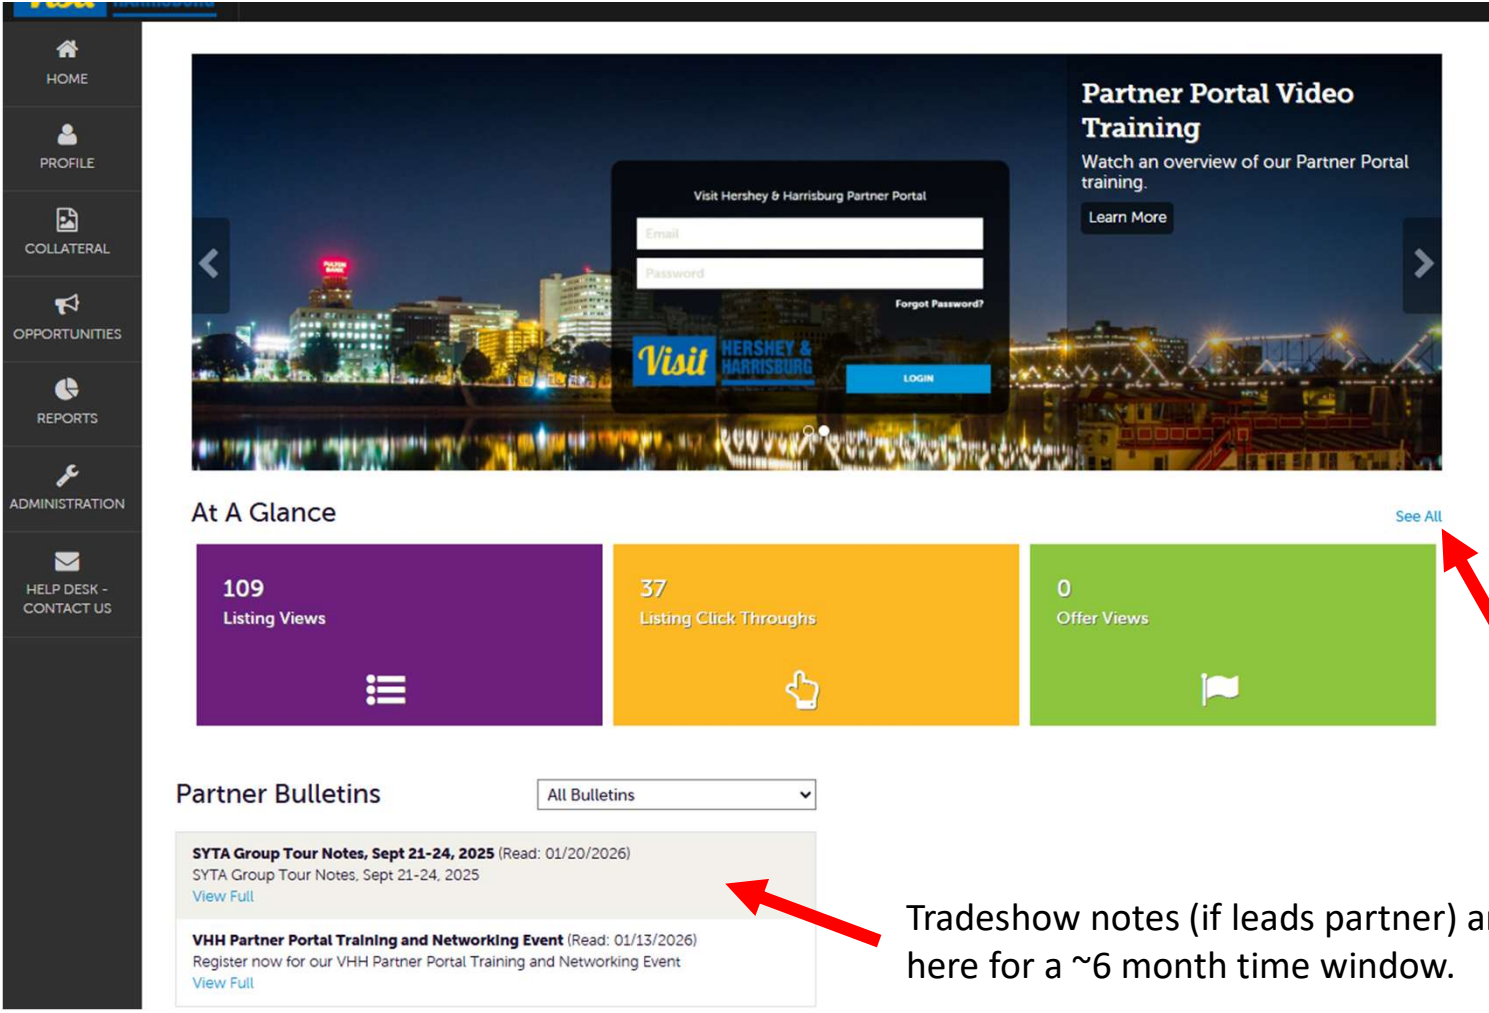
HOME

PROFILE

COLLATERAL

OPPORTUNITIES

REPORTS

ADMINISTRATION

HELP DESK - CONTACT US

Visit Hershey & Harrisburg Partner Portal

Email

Password

Forgot Password?

Visit HERSHEY & HARRISBURG

LOGIN

Partner Portal Video Training

Watch an overview of our Partner Portal training.

Learn More

At A Glance

See All

109
Listing Views

37
Listing Click Throughs

0
Offer Views

Partner Bulletins

All Bulletins

**SYTA Group Tour Notes, Sept 21-24, 2025** (Read: 01/20/2026)
SYTA Group Tour Notes, Sept 21-24, 2025
View Full

**VHH Partner Portal Training and Networking Event** (Read: 01/13/2026)
Register now for our VHH Partner Portal Training and Networking Event
View Full

Tradeshow notes (if leads partner) a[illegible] here for a ~6 month time window.